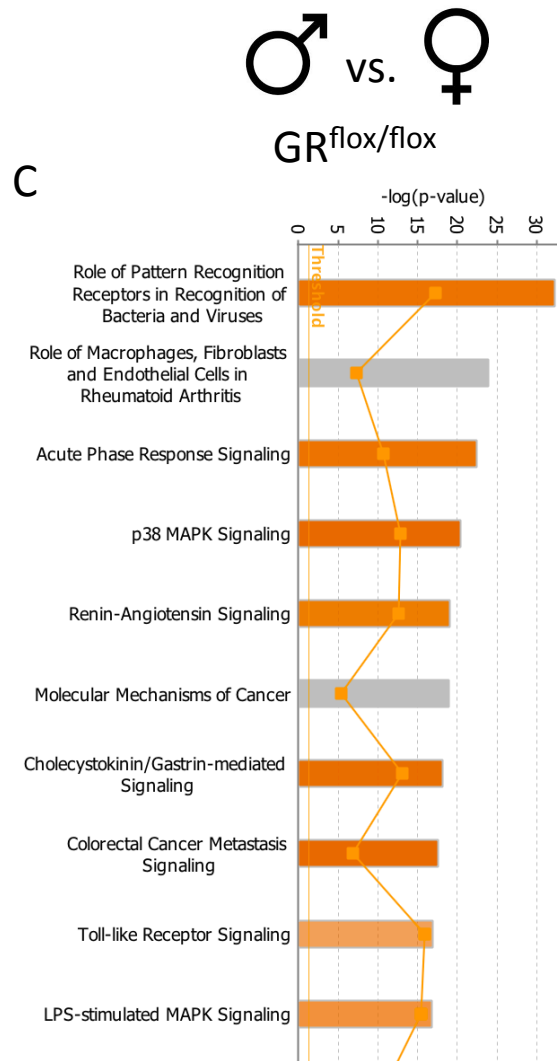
♂ vs. ♀

GR$^{flox/flox}$

C

-log(p-value)

0 5 10 15 20 25 30

Threshold

Role of Pattern Recognition Receptors in Recognition of Bacteria and Viruses

Role of Macrophages, Fibroblasts and Endothelial Cells in Rheumatoid Arthritis

Acute Phase Response Signaling

p38 MAPK Signaling

Renin-Angiotensin Signaling

Molecular Mechanisms of Cancer

Cholecystokinin/Gastrin-mediated Signaling

Colorectal Cancer Metastasis Signaling

Toll-like Receptor Signaling

LPS-stimulated MAPK Signaling